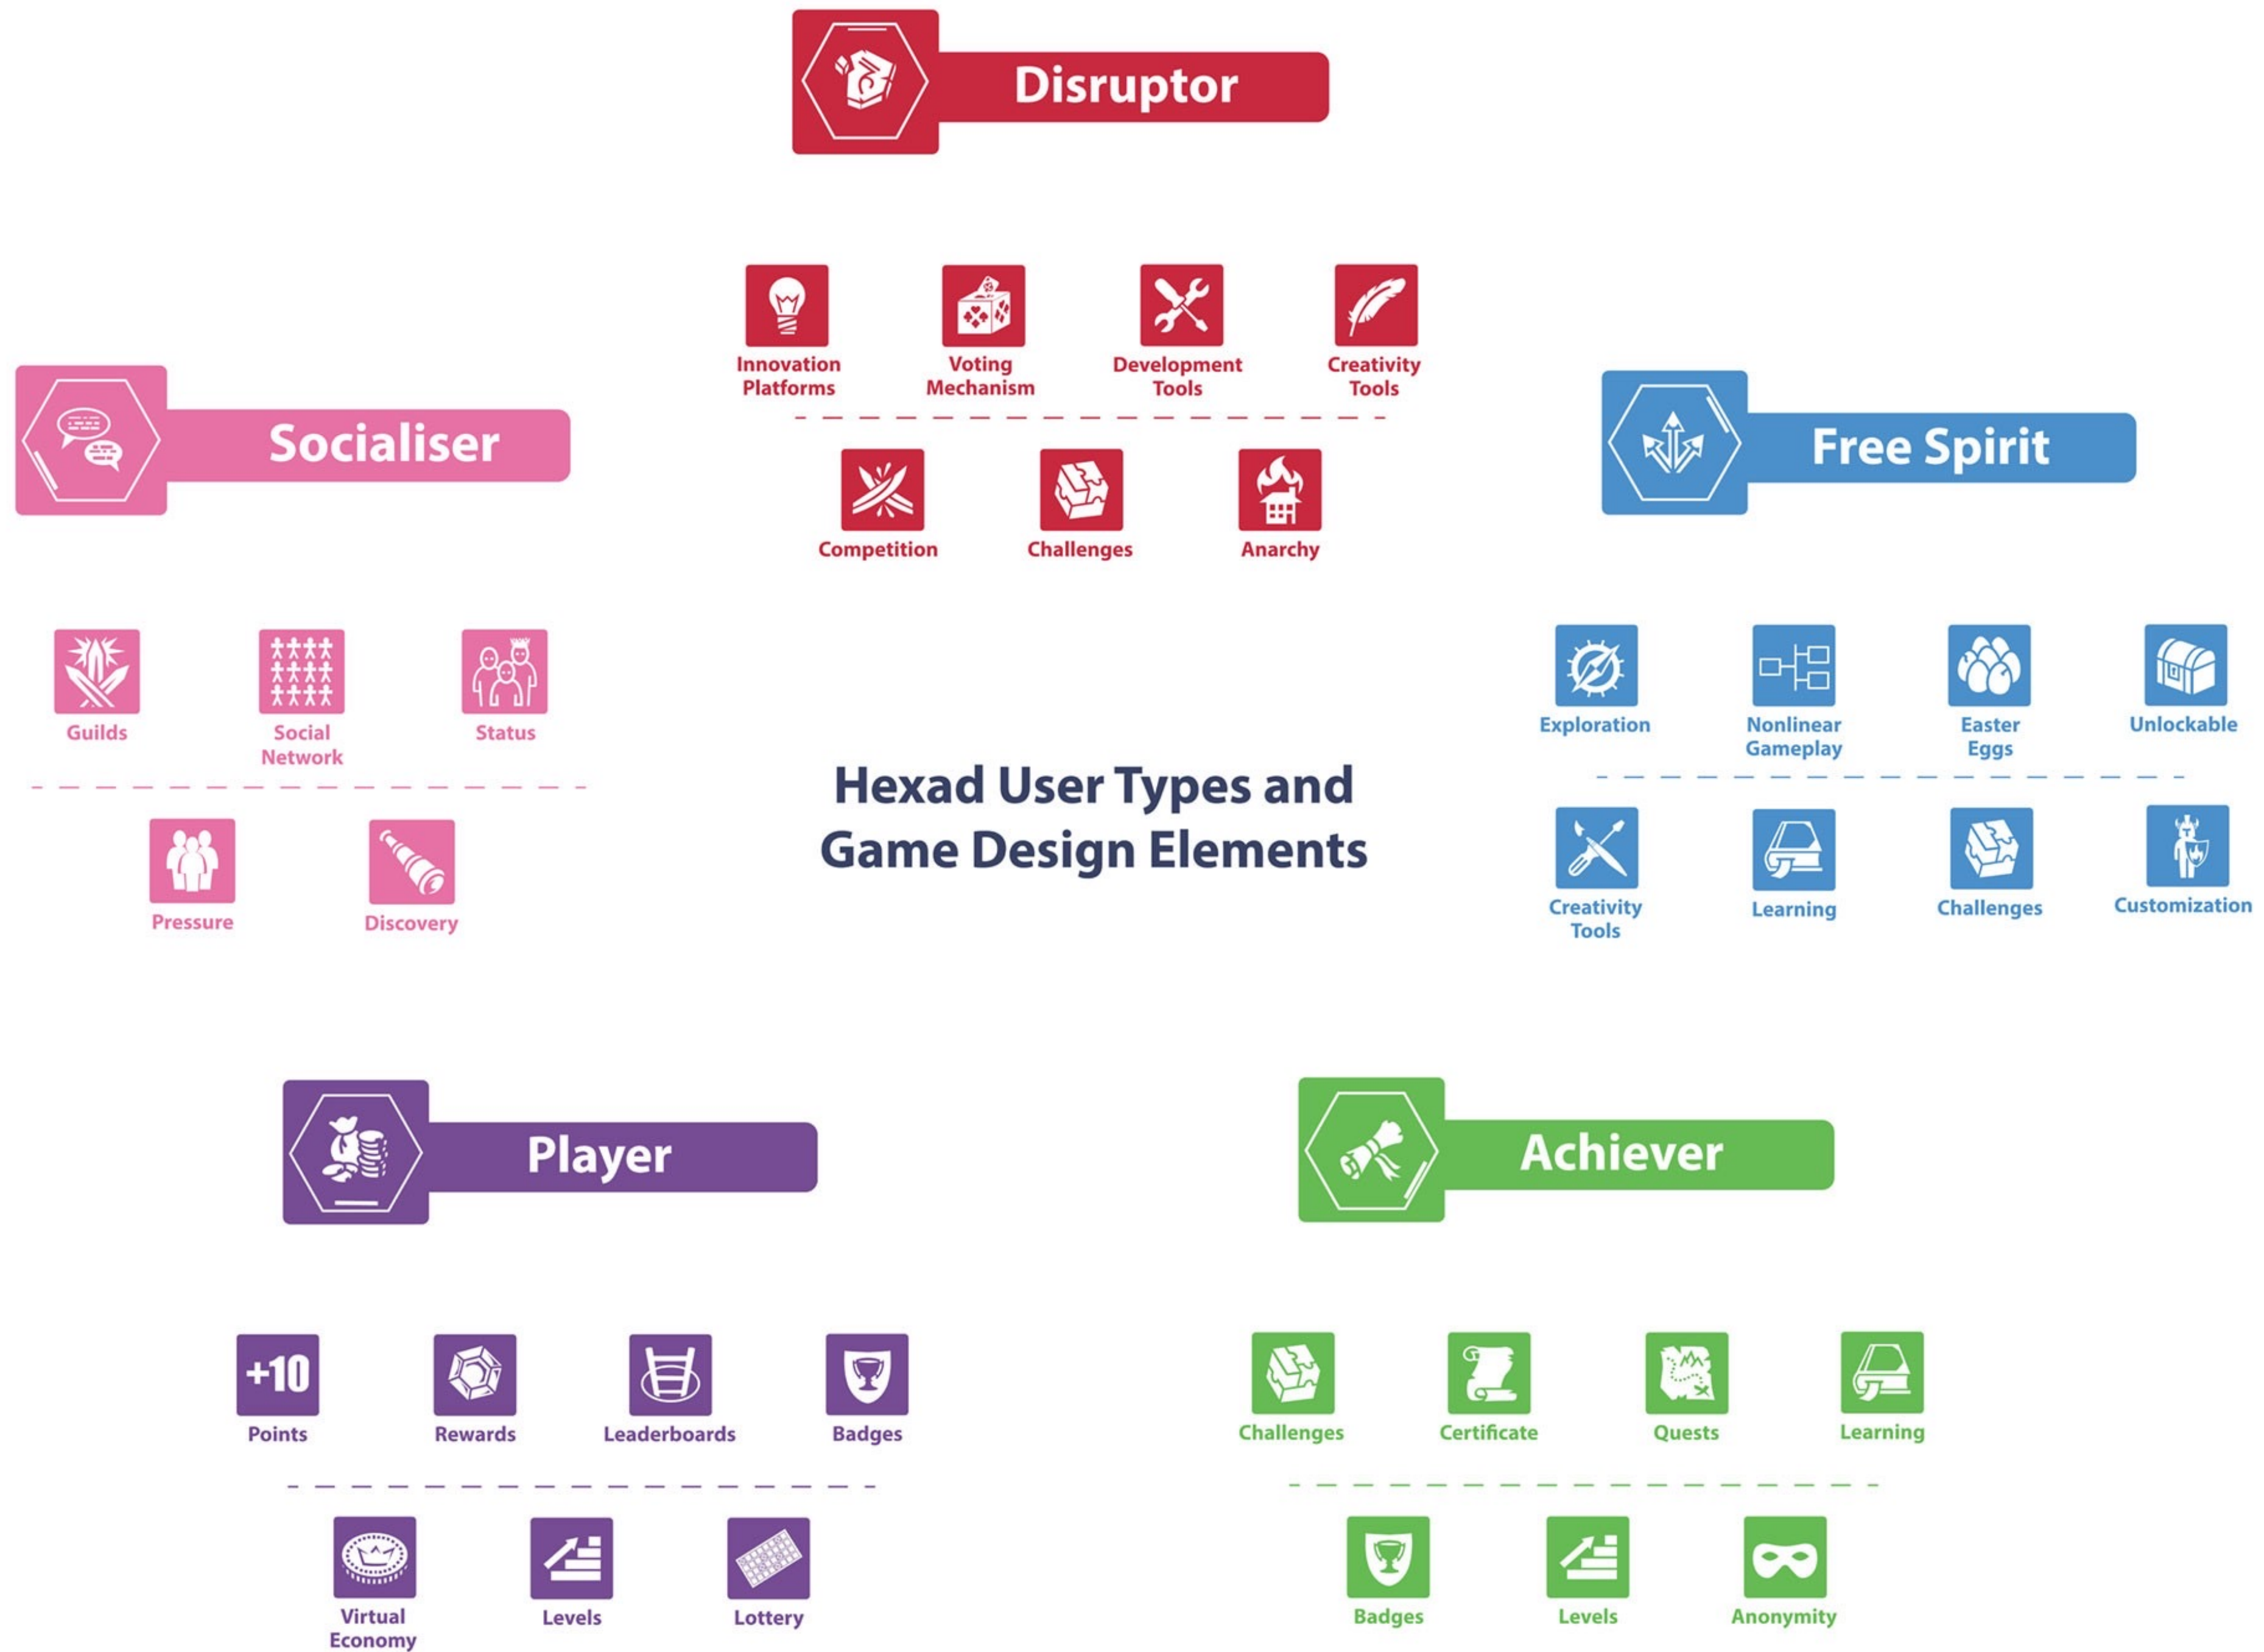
Disruptor

Innovation Platforms
Voting Mechanism
Development Tools
Creativity Tools

Competition
Challenges
Anarchy

Socialiser

Guilds
Social Network
Status

Pressure
Discovery

Free Spirit

Exploration
Nonlinear Gameplay
Easter Eggs
Unlockable

Creativity Tools
Learning
Challenges
Customization

Hexad User Types and Game Design Elements

Player

+10
Points
Rewards
Leaderboards
Badges

Virtual Economy
Levels
Lottery

Achiever

Challenges
Certificate
Quests
Learning

Badges
Levels
Anonymity